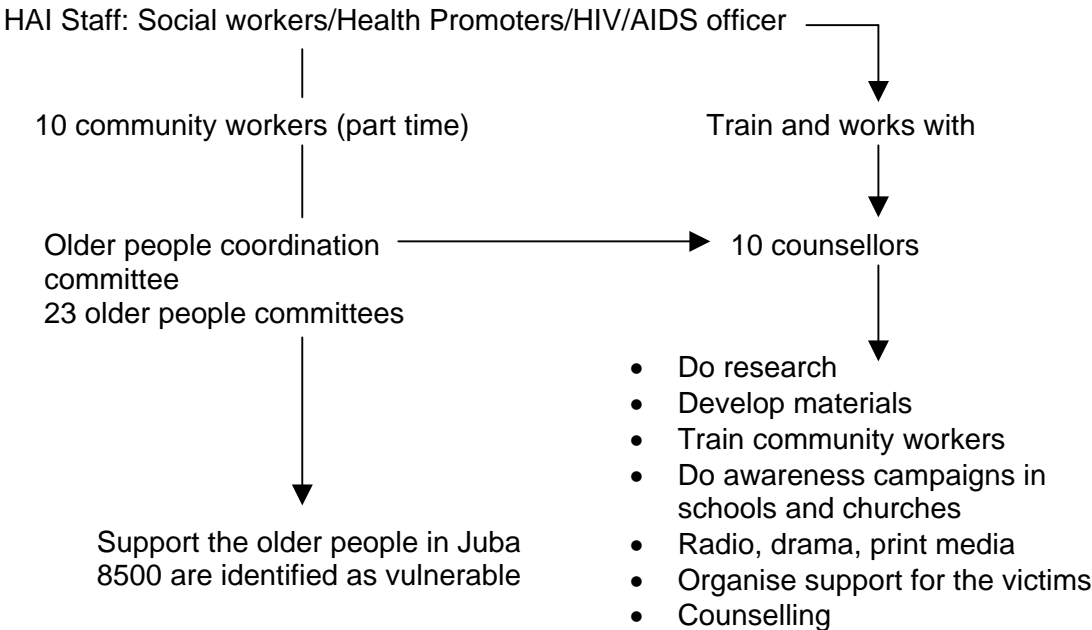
HAI Staff: Social workers/Health Promoters/HIV/AIDS officer

10 community workers (part time)

Train and works with

Older people coordination committee
23 older people committees

10 counsellors

- Do research
- Develop materials
- Train community workers
- Do awareness campaigns in schools and churches
- Radio, drama, print media
- Organise support for the victims
- Counselling

Support the older people in Juba
8500 are identified as vulnerable